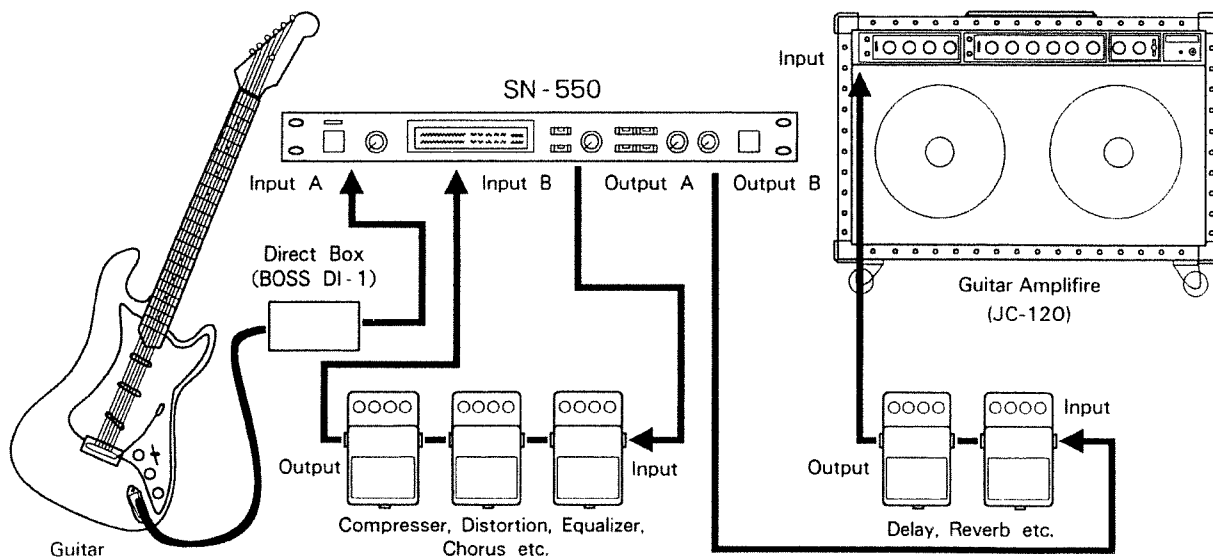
SN-550

Input A

Input B

Output A

Output B

Input

Direct Box (BOSS DI-1)

Guitar Amplifire (JC-120)

Output

Input

Output

Input

Compresser, Distortion, Equalizer, Chorus etc.

Delay, Reverb etc.

Guitar